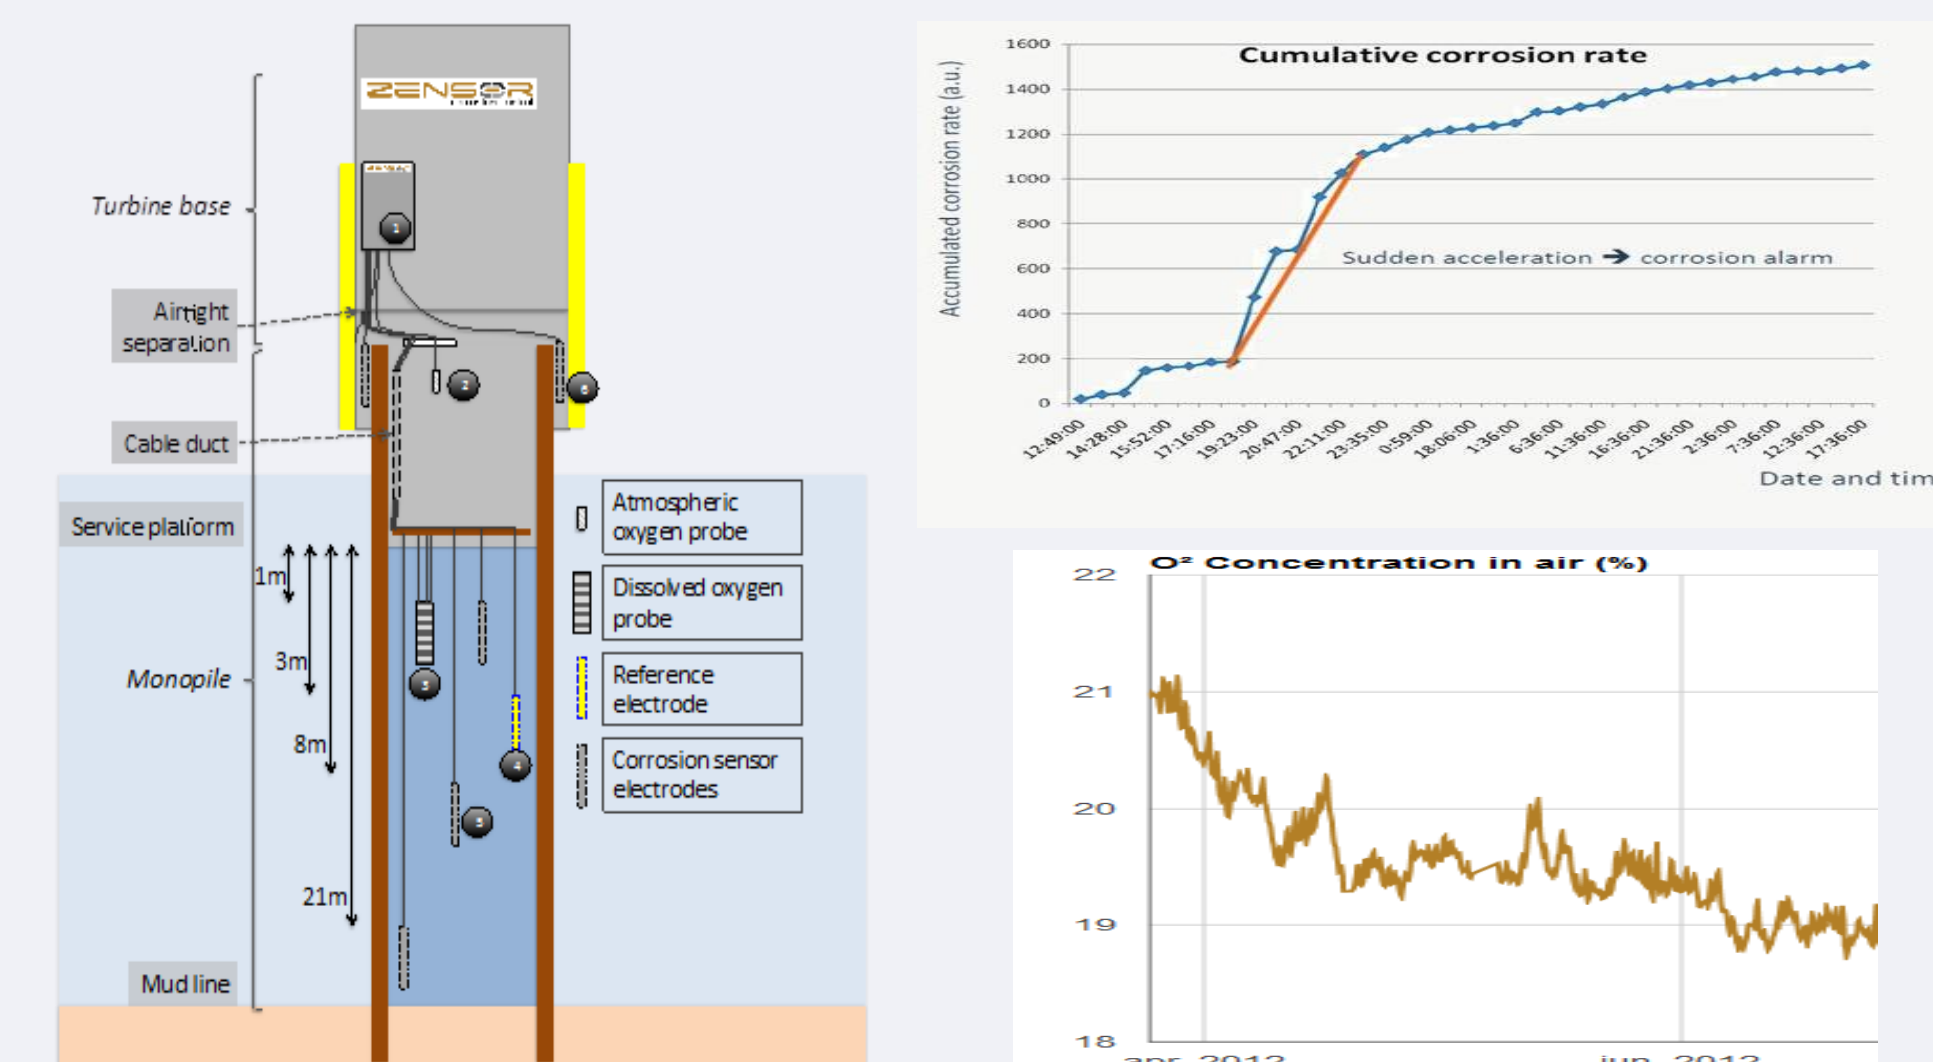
ZENSOR

Turbine base

Airtight separation

Cable duct

Service platform

Monopile

Mud line

1m

3m

8m

21m

1

2

3

4

5

6

Atmospheric oxygen probe

Dissolved oxygen probe

Reference electrode

Corrosion sensor electrodes

Cumulative corrosion rate

Accumulated corrosion rate (a.u.)

1600
1400
1200
1000
800
600
400
200
0

Sudden acceleration → corrosion alarm

12:49:00
14:28:00
15:52:00
17:16:00
19:23:00
20:47:00
22:11:00
23:35:00
0:59:00
18:06:00
1:36:00
6:36:00
11:36:00
16:36:00
21:36:00
2:36:00
7:36:00
12:36:00
17:36:00

Date and tim

O² Concentration in air (%)

22
21
20
19
18

apr 2012
jun 2012